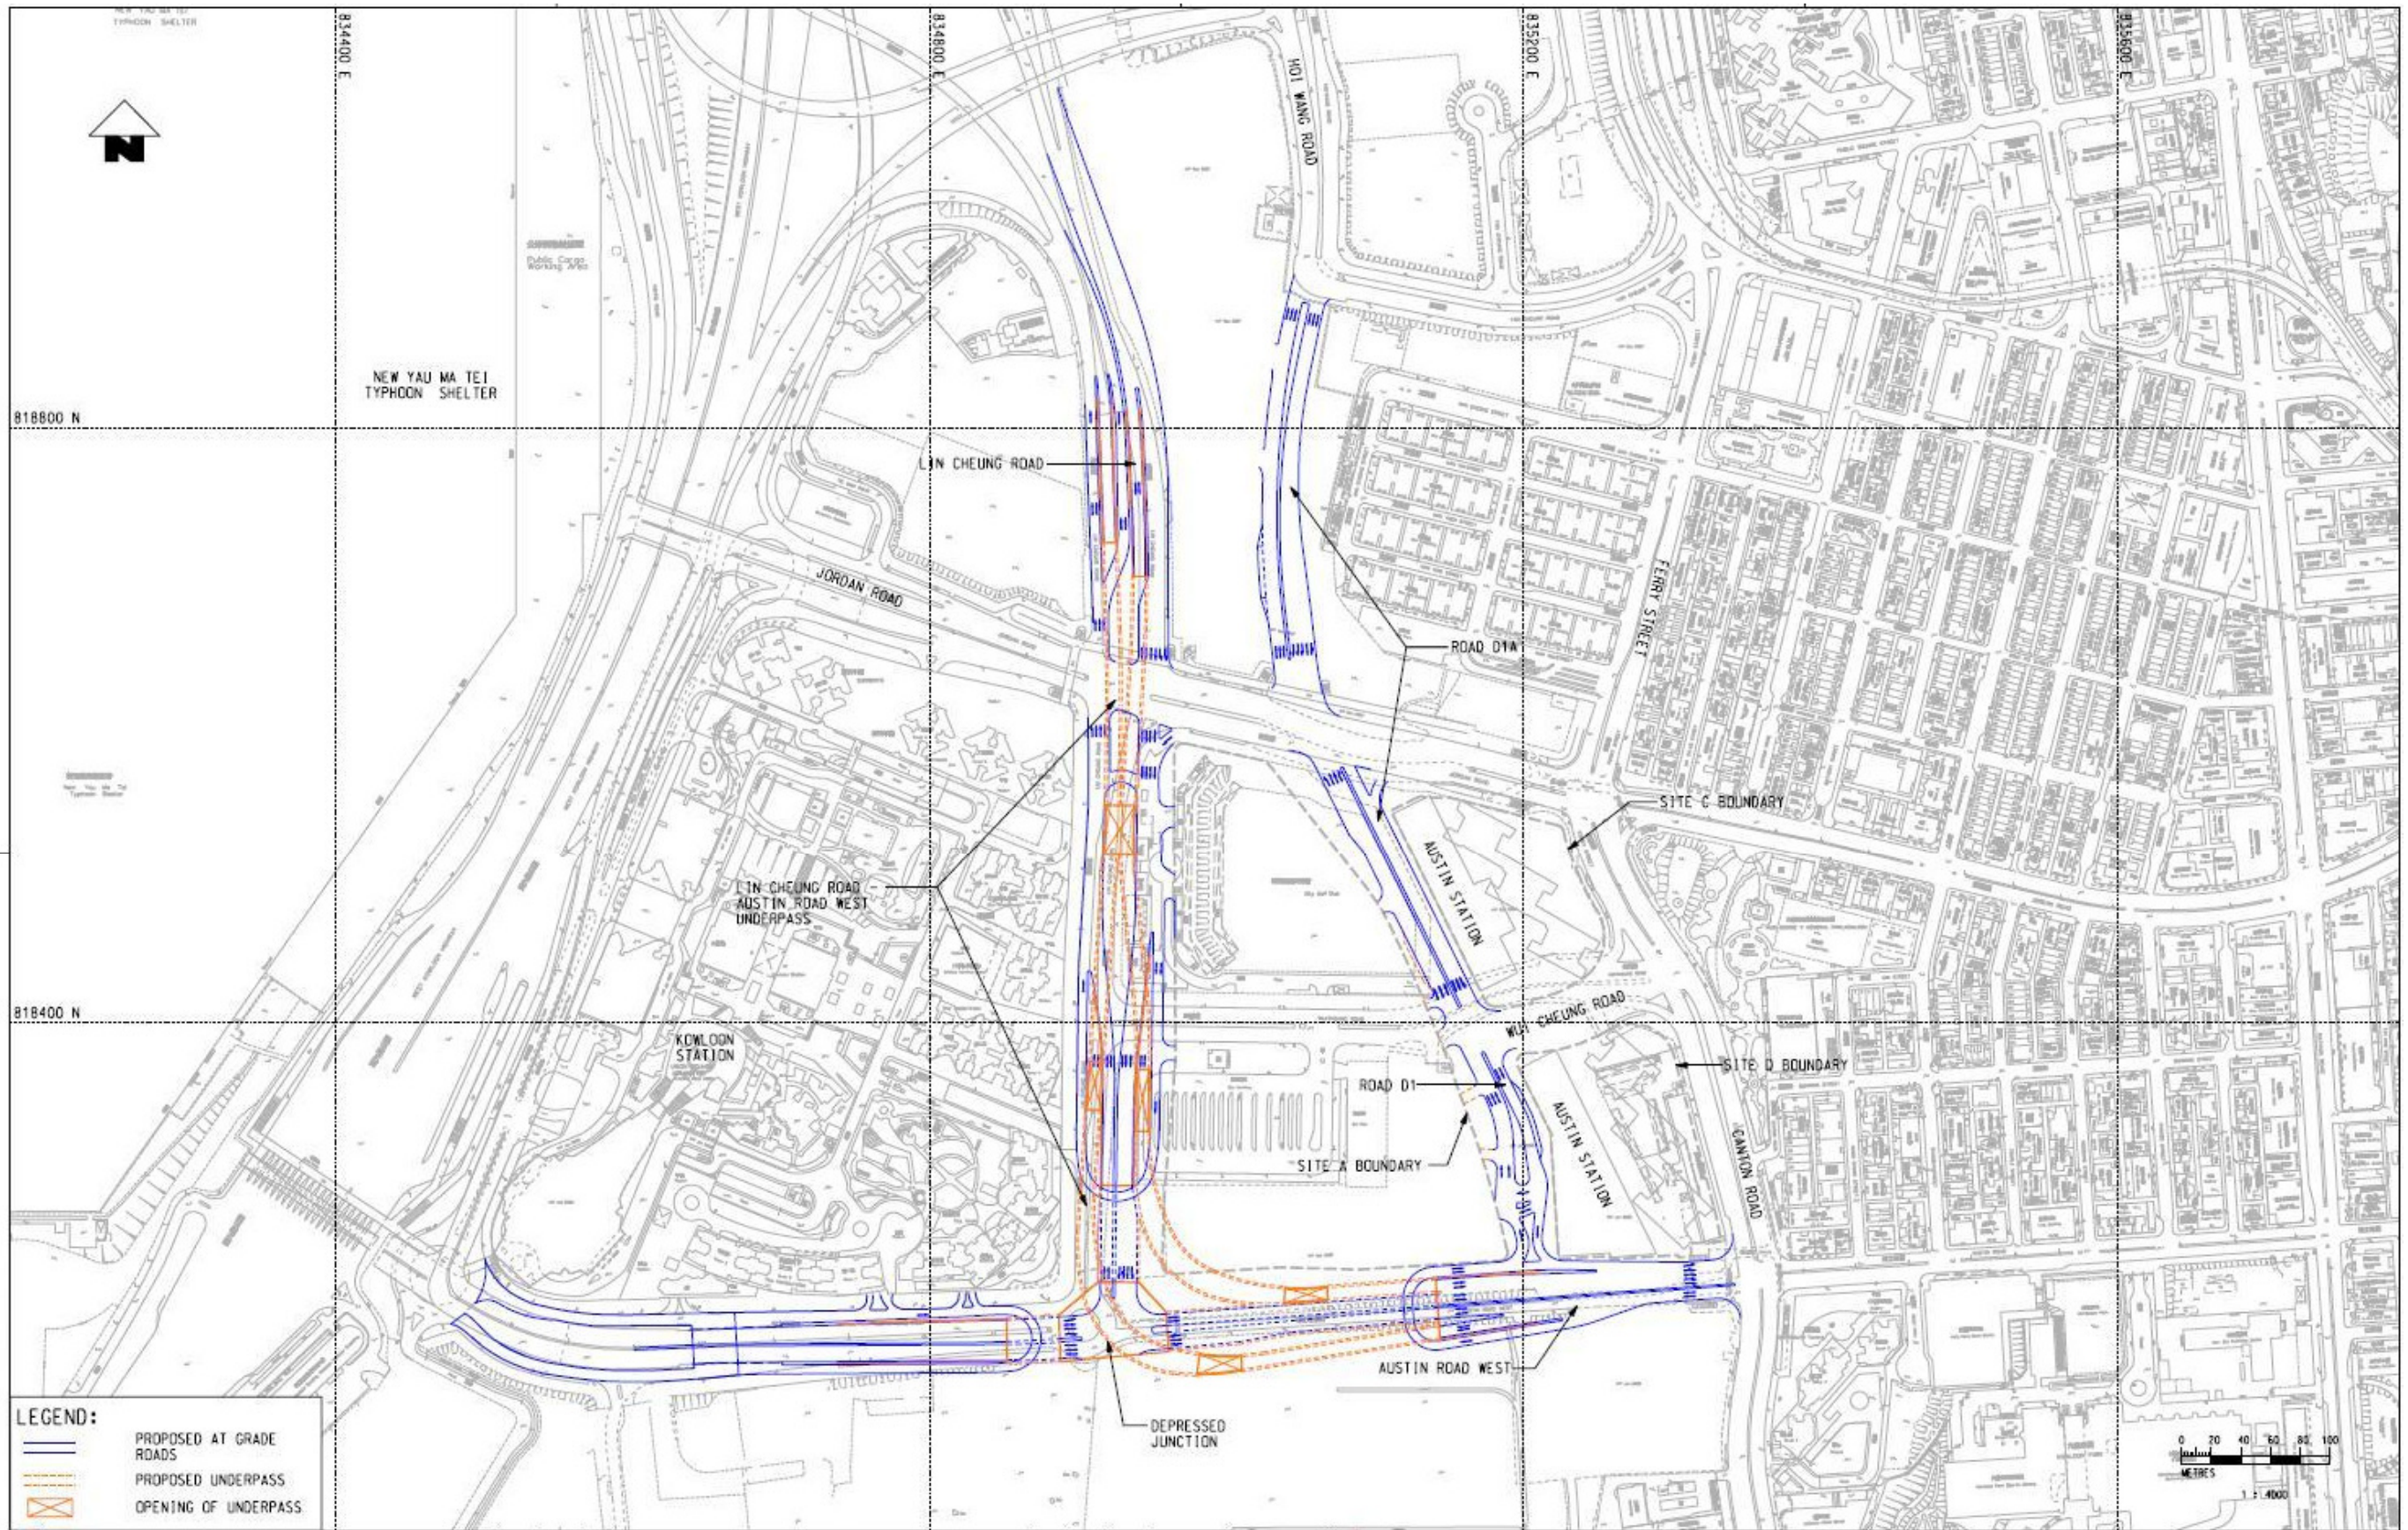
NEW YAU MA TEI TYPHOON SHELTER

834400 E

834800 E

835200 E

835600 E

N

HOI WANG ROAD

Public Cargo Working Area

NEW YAU MA TEI TYPHOON SHELTER

818800 N

LIN CHEUNG ROAD

JORDAN ROAD

ROAD D1A

FERRY STREET

SITE C BOUNDARY

AUSTIN STATION

LIN CHEUNG ROAD - AUSTIN ROAD WEST UNDERPASS

818400 N

KOWLOON STATION

WUI CHEUNG ROAD

SITE D BOUNDARY

ROAD D1

SITE A BOUNDARY

AUSTIN STATION

CANTON ROAD

AUSTIN ROAD WEST

DEPRESSED JUNCTION

LEGEND:

PROPOSED AT GRADE ROADS

PROPOSED UNDERPASS

OPENING OF UNDERPASS

0 20 40 60 80 100

METRES

1 : 4000